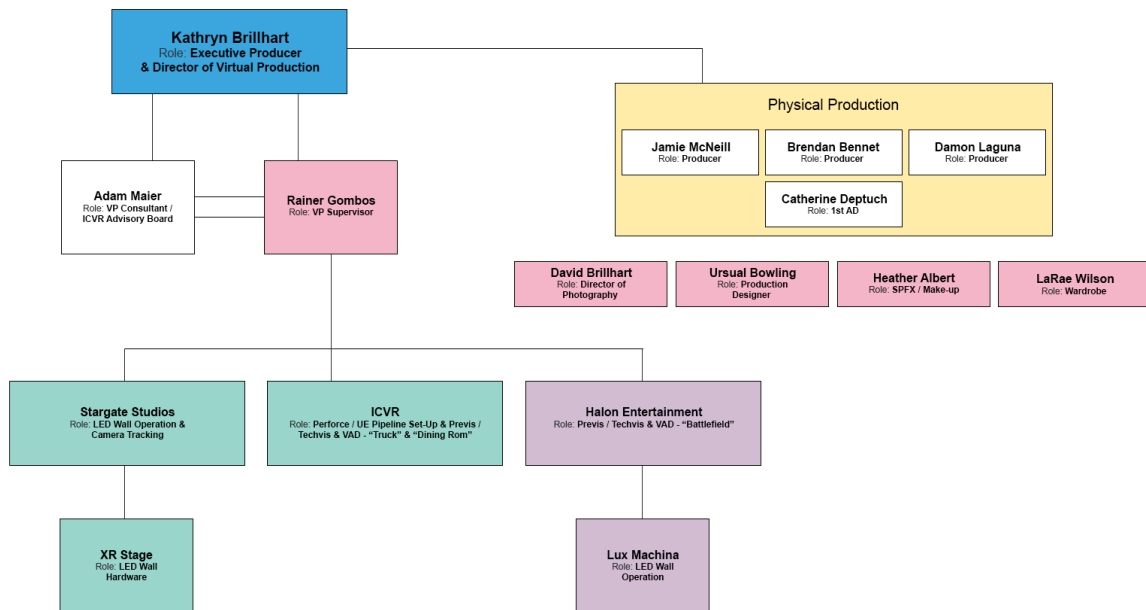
Kathryn Brillhart
Role: Executive Producer & Director of Virtual Production

Adam Maier
Role: VP Consultant / ICVR Advisory Board

Rainer Gombos
Role: VP Supervisor

Physical Production

Jamie McNeill
Role: Producer

Brendan Bennet
Role: Producer

Damon Laguna
Role: Producer

Catherine Deptuch
Role: 1st AD

David Brillhart
Role: Director of Photography

Ursual Bowling
Role: Production Designer

Heather Albert
Role: SPFX / Make-up

LaRae Wilson
Role: Wardrobe

Stargate Studios
Role: LED Wall Operation & Camera Tracking

ICVR
Role: Perforce / UE Pipeline Set-Up & Previs / Techvis & VAD - "Truck" & "Dining Rom"

Halon Entertainment
Role: Previs / Techvis & VAD - "Battlefield"

XR Stage
Role: LED Wall Hardware

Lux Machina
Role: LED Wall Operation